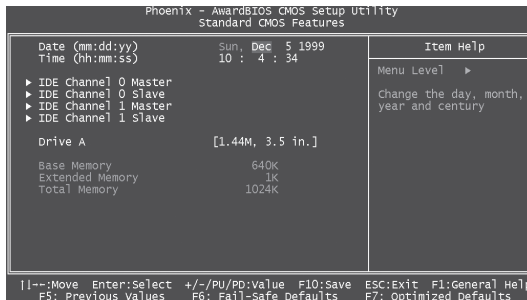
Phoenix - AwardBIOS CMOS Setup Utility
Standard CMOS Features

Date (mm:dd:yy) Sun, Dec 5 1999
Time (hh:mm:ss) 10 : 4 : 34

▶ IDE Channel 0 Master
▶ IDE Channel 0 Slave
▶ IDE Channel 1 Master
▶ IDE Channel 1 Slave

Drive A [1.44M, 3.5 in.]

Base Memory 640K
Extended Memory 1K
Total Memory 1024K

Item Help

Menu Level ▶

Change the day, month, year and century

↑↓→←:Move Enter:Select +/-/PU/PD:Value F10:Save ESC:Exit F1:General Help
F5: Previous Values F6: Fail-Safe Defaults F7: Optimized Defaults